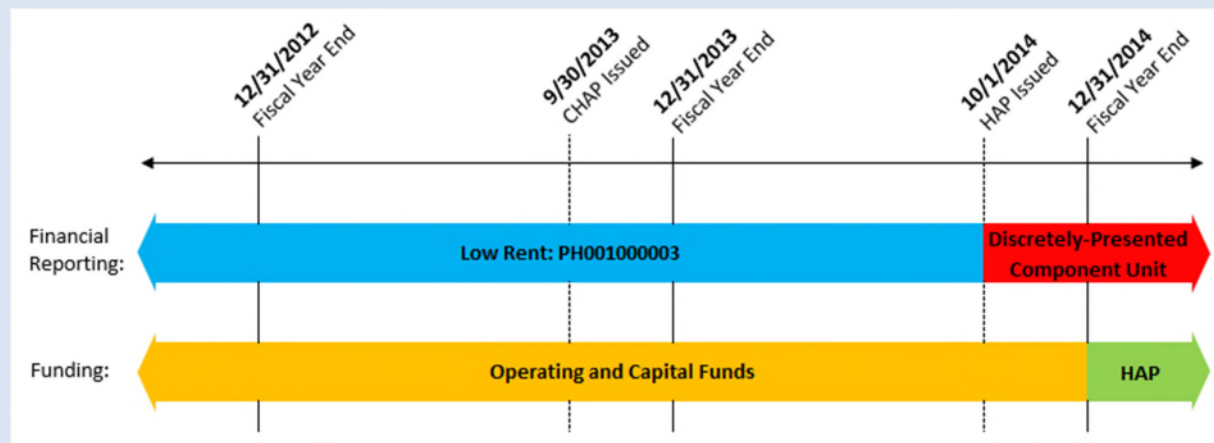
12/31/2012
Fiscal Year End

9/30/2013
CHAP Issued

12/31/2013
Fiscal Year End

10/1/2014
HAP Issued

12/31/2014
Fiscal Year End

Financial Reporting:

Low Rent: PH001000003

Discretely-Presented Component Unit

Funding:

Operating and Capital Funds

HAP